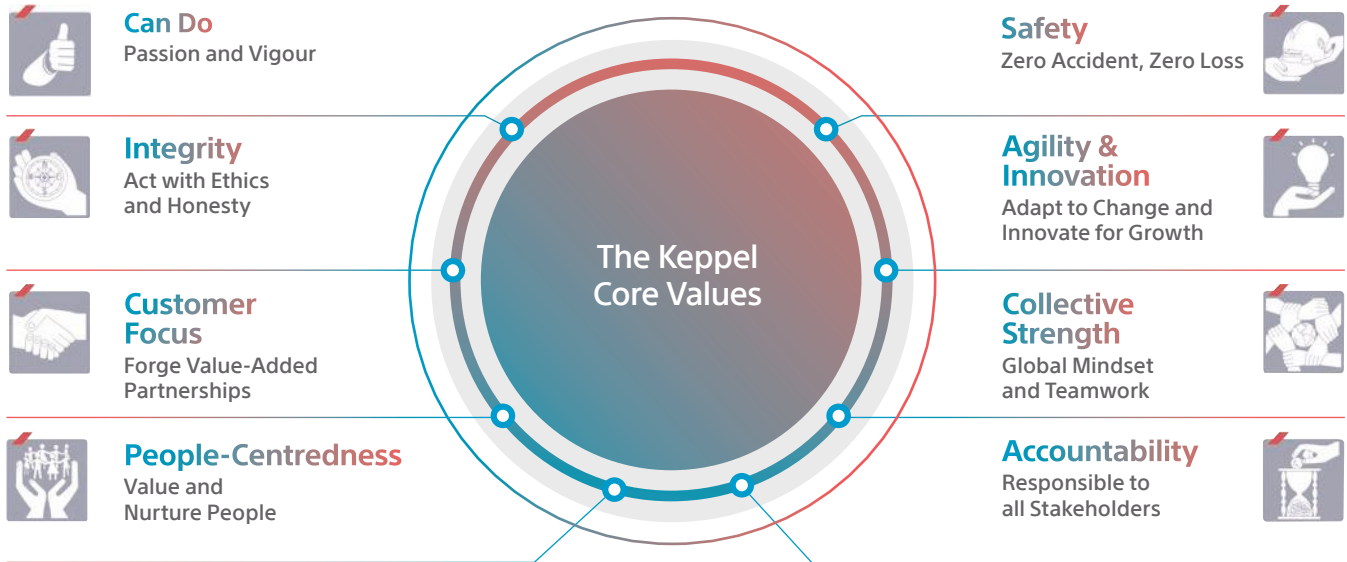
Can Do
Passion and Vigour

Integrity
Act with Ethics and Honesty

Customer Focus
Forge Value-Added Partnerships

People-Centredness
Value and Nurture People

The Keppel Core Values

Safety
Zero Accident, Zero Loss

Agility & Innovation
Adapt to Change and Innovate for Growth

Collective Strength
Global Mindset and Teamwork

Accountability
Responsible to all Stakeholders